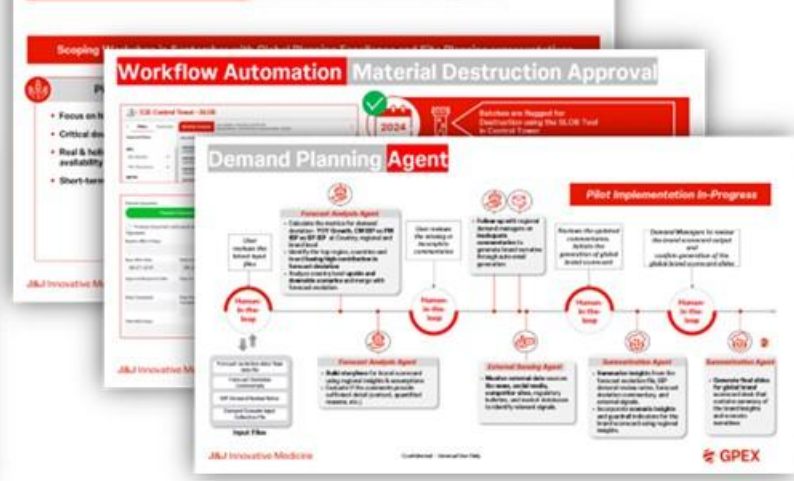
Scoping Workshop in September with Global Planning Excellence and Site Planning representatives

Focus on h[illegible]

Critical d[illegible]

Real & hol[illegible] availability

Short-term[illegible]

J&J Innovative Medicine

Workflow Automation Material Destruction Approval

E2E Control Tower - SLOB

2024

Batches are flagged for Destruction using the SLOB Tool in Control Tower

J&J Innovative Medicine

Demand Planning Agent

Pilot Implementation In-Progress

Forecast Analysis Agent

Calculate the metrics for demand deviation: YOY Growth, CM IBP vs PM IBP vs SP IBP at Country, regional and brand level

Identify the top region, countries and brand having high contribution to forecast deviation

Analyze country level upside and downside scenarios and merge with forecast deviation

User reviews the brief input files

User reviews the analysis & incomplete commentaries

Follow up with regional demand managers on inadequate commentaries to generate brand narrative through automated generation

Reviews the updated commentaries. Initiate the generation of global brand assessment

Demand Manager to review the brand assessment output and confirm generation of the global brand assessment slides

Human in-the-loop

Human in-the-loop

Human in-the-loop

Human in-the-loop

Forecast Analysis Agent

Build storylines for brand assessment using regional insights & assumptions

Evaluate if the comments provide sufficient detail (context, quantified reasons, etc.)

External Sensing Agent

Monitor external data sources for news, social media, competitor sites, regulatory bulletins, and market databases to identify relevant signals

Summarization Agent

Summarize insights from the forecast variation file, IBP demand review notes, forecast deviation commentary, and external signals

Incorporate scenario insights and guardrail indicators for the brand assessment using regional insights

Summarization Agent

Generate final slides for global brand assessment deck that contains summary of the brand insights and scenario narratives

Forecast variation data/ Raw data file

Forecast Variation Commentary

SIP Demand Review Notes

Demand Scenario Input Collection File

Input Files

J&J Innovative Medicine

Confidential - Internal Use Only

GPEX